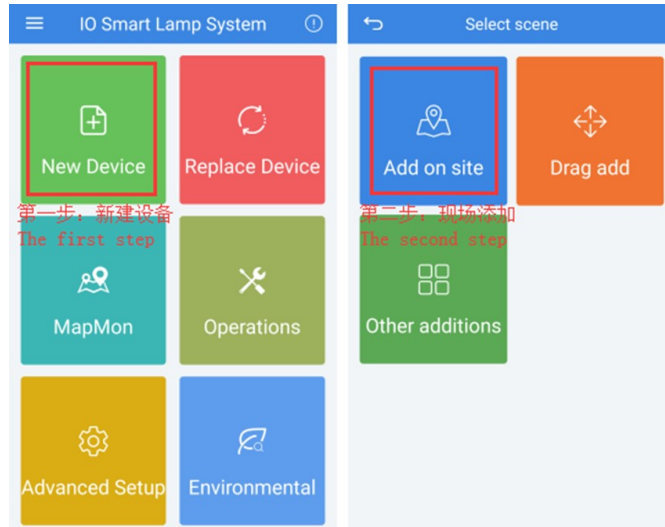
IO Smart Lamp System

New Device

Replace Device

第一步：新建设备
The first step

MapMon

Operations

Advanced Setup

Environmental

Select scene

Add on site

Drag add

第二步：现场添加
The second step

Other additions